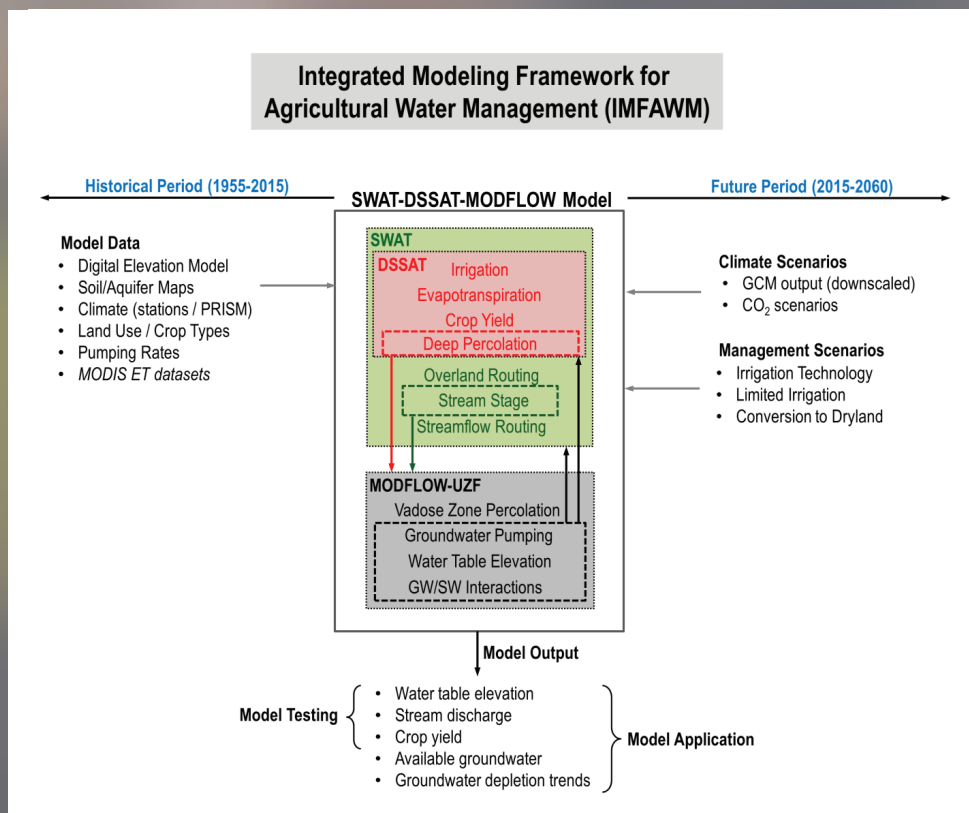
Integrated Modeling Framework for Agricultural Water Management (IMFAWM)

Historical Period (1955-2015)

SWAT-DSSAT-MODFLOW Model

Future Period (2015-2060)

Model Data
- Digital Elevation Model
- Soil/Aquifer Maps
- Climate (stations / PRISM)
- Land Use / Crop Types
- Pumping Rates
- MODIS ET datasets

SWAT
DSSAT
Irrigation
Evapotranspiration
Crop Yield
Deep Percolation
Overland Routing
Stream Stage
Streamflow Routing

MODFLOW-UZF
Vadose Zone Percolation
Groundwater Pumping
Water Table Elevation
GW/SW Interactions

Climate Scenarios
- GCM output (downscaled)
- $CO_2$ scenarios

Management Scenarios
- Irrigation Technology
- Limited Irrigation
- Conversion to Dryland

Model Output

Model Testing
- Water table elevation
- Stream discharge
- Crop yield
- Available groundwater
- Groundwater depletion trends

Model Application